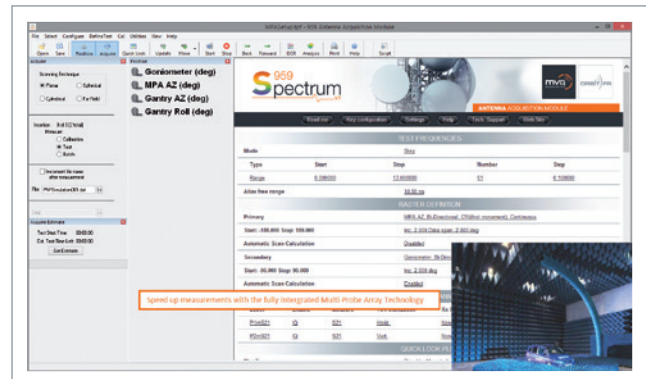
MVGSetup.spt - 959 Antenna Acquisition Module

File Select Configure DefineTest Cal Utilities View Help

Open Save Positions Acquire Quick Look Update Move Start Stop Back Forward EOS Analysis Print Help Script

Acquire

Scanning Technique

Planar Spherical

Cylindrical Far Field

Insertion: Acquisition

Calibration

Test

Batch

Increment file name after measurement

File: MVGSimulation001.dat

Acquire Estimate

Test Start Time: 00:00:00

Est. Test Time Left: 00:00:00

Get Estimate

Position

Goniometer (deg)

MPA AZ (deg)

Gantry AZ (deg)

Gantry Roll (deg)

959 Spectrum

mvg

ANTENNA ACQUISITION MODULE

Read me Key configuration Settings Help Tech. Support Web Site

TEST FREQUENCIES

| Mode | | Step | | |
|---|---|---|---|---|
| Type | Start | Stop | Number | Step |
| Range | 6.000000 | 12.000000 | 61 | 0.100000 |
| Alias free range | | 30.00 ns | | |

RASTER DEFINITION

| Primary | MPA AZ, Bi-Directional, CR(Bird movement), Continuous |
|---|---|
| Start: -180.000 Stop: 180.000 | Inc: 2.000 Data span: 2.000 deg |
| Automatic Scan Calculation | Disabled |
| Secondary | Goniometer, Bi-Direct... |
| Start: -90.000 Stop: 90.000 | Inc: 2.000 deg |
| Automatic Scan Calculation | Disabled |

Speed up measurements with the fully integrated Multi-Probe Array Technology

| PrimS21 | IQ | S21 | Horiz. |
|---|---|---|---|
| PSmS21 | IQ | S21 | Vert. |

QUICK LOOK PI